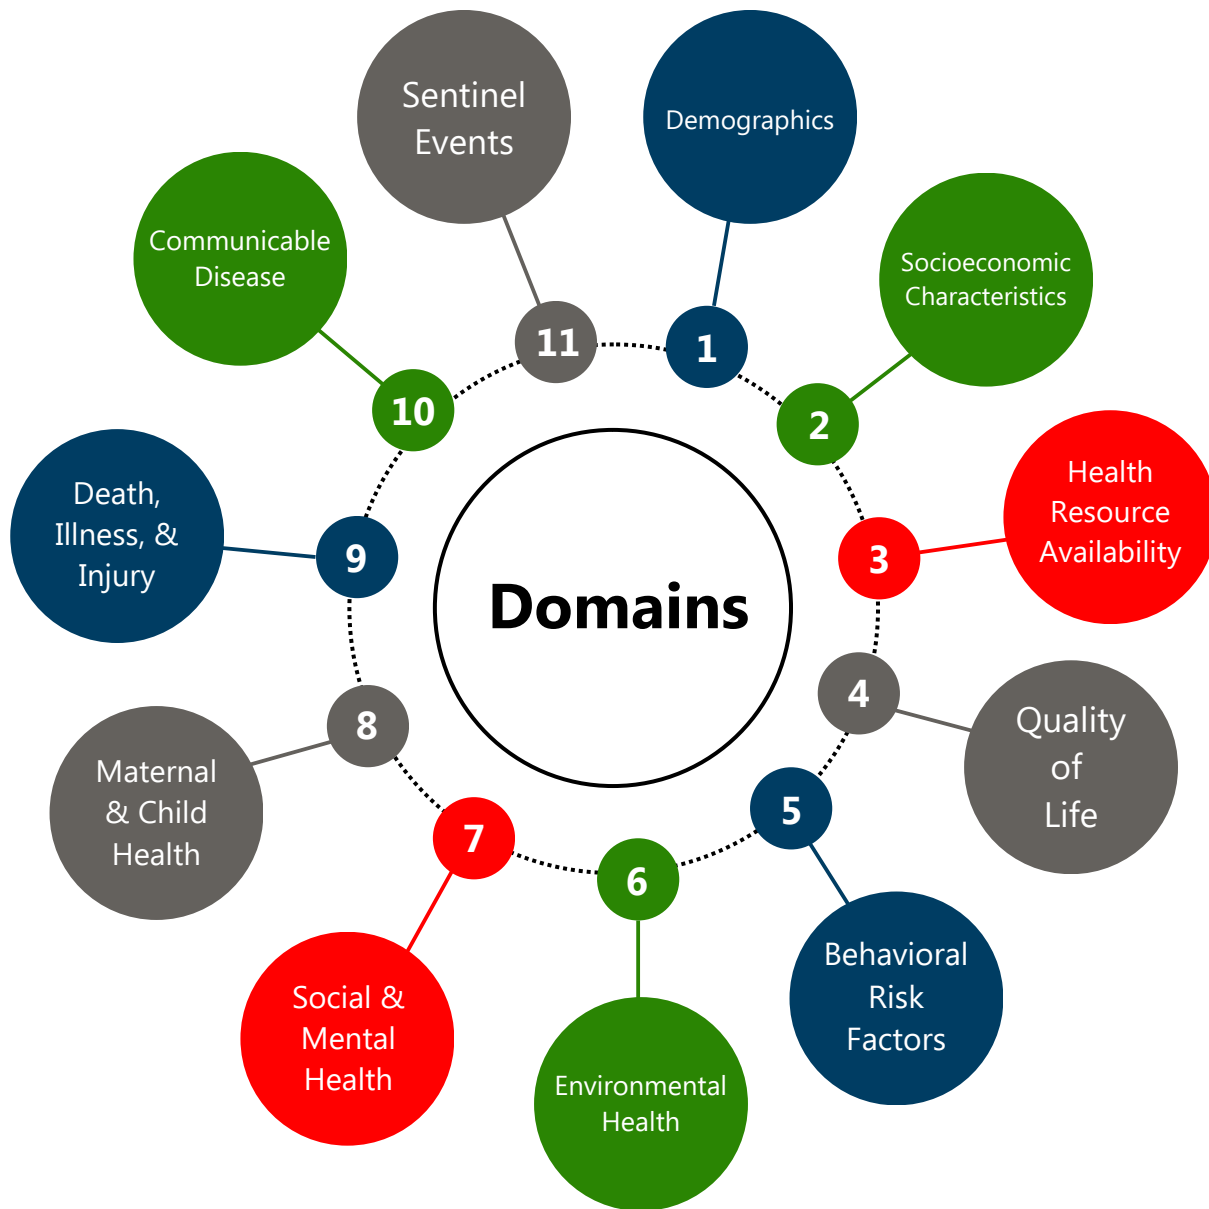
Domains

1
Demographics

2
Socioeconomic Characteristics

3
Health Resource Availability

4
Quality of Life

5
Behavioral Risk Factors

6
Environmental Health

7
Social & Mental Health

8
Maternal & Child Health

9
Death, Illness, & Injury

10
Communicable Disease

11
Sentinel Events